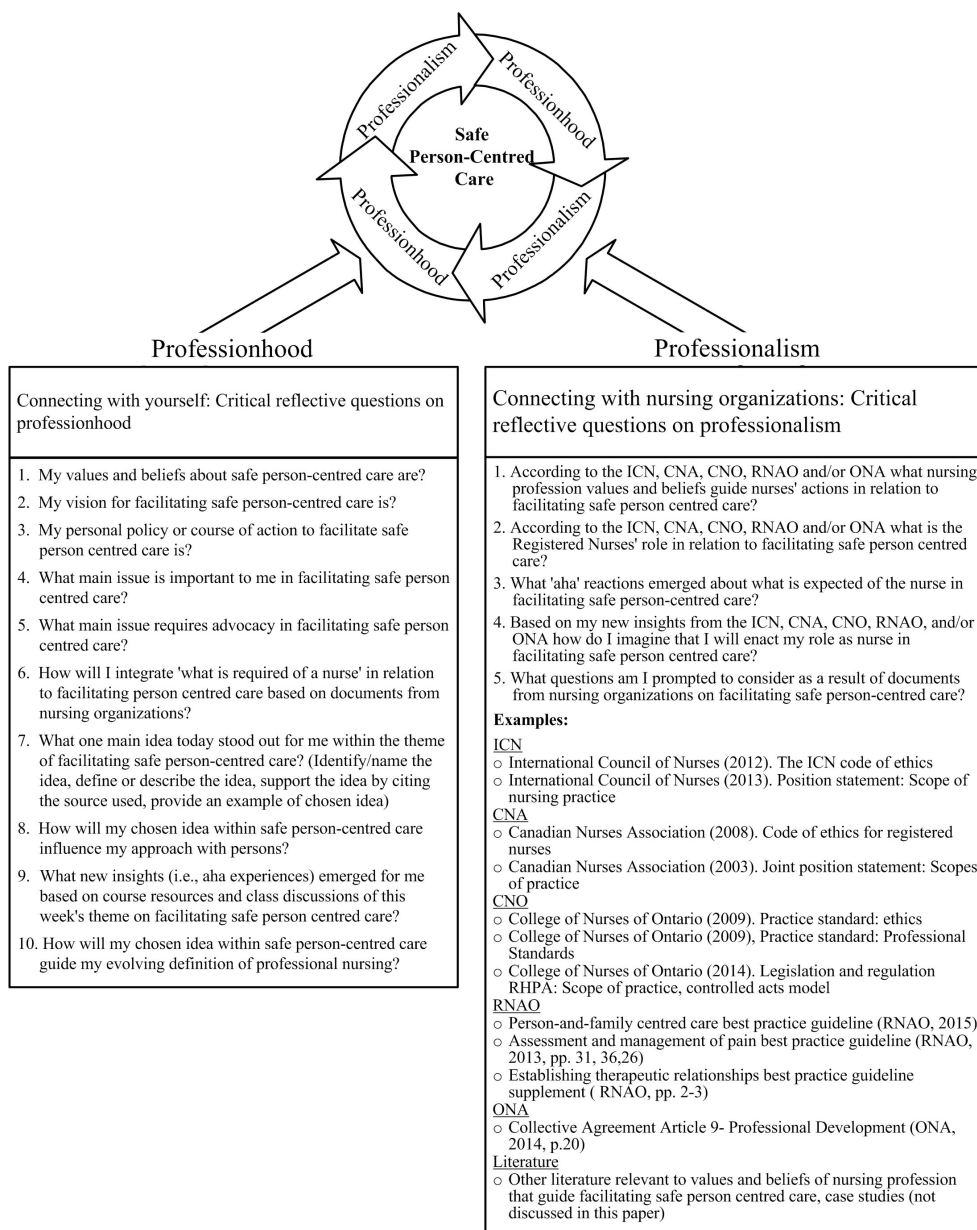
Professionalism
Professionhood
Safe Person-Centred Care
Professionalism
Professionhood
Professionalism

Professionhood

Connecting with yourself: Critical reflective questions on professionhood

1. My values and beliefs about safe person-centred care are?
2. My vision for facilitating safe person-centred care is?
3. My personal policy or course of action to facilitate safe person centred care is?
4. What main issue is important to me in facilitating safe person centred care?
5. What main issue requires advocacy in facilitating safe person centred care?
6. How will I integrate 'what is required of a nurse' in relation to facilitating person centred care based on documents from nursing organizations?
7. What one main idea today stood out for me within the theme of facilitating safe person-centred care? (Identify/name the idea, define or describe the idea, support the idea by citing the source used, provide an example of chosen idea)
8. How will my chosen idea within safe person-centred care influence my approach with persons?
9. What new insights (i.e., aha experiences) emerged for me based on course resources and class discussions of this week's theme on facilitating safe person centred care?
10. How will my chosen idea within safe person-centred care guide my evolving definition of professional nursing?

Professionalism

Connecting with nursing organizations: Critical reflective questions on professionalism

1. According to the ICN, CNA, CNO, RNAO and/or ONA what nursing profession values and beliefs guide nurses' actions in relation to facilitating safe person centred care?
2. According to the ICN, CNA, CNO, RNAO and/or ONA what is the Registered Nurses' role in relation to facilitating safe person centred care?
3. What 'aha' reactions emerged about what is expected of the nurse in facilitating safe person-centred care?
4. Based on my new insights from the ICN, CNA, CNO, RNAO, and/or ONA how do I imagine that I will enact my role as nurse in facilitating safe person centred care?
5. What questions am I prompted to consider as a result of documents from nursing organizations on facilitating safe person-centred care?

Examples:
ICN
○ International Council of Nurses (2012). The ICN code of ethics
○ International Council of Nurses (2013). Position statement: Scope of nursing practice
CNA
○ Canadian Nurses Association (2008). Code of ethics for registered nurses
○ Canadian Nurses Association (2003). Joint position statement: Scopes of practice
CNO
○ College of Nurses of Ontario (2009). Practice standard: ethics
○ College of Nurses of Ontario (2009), Practice standard: Professional Standards
○ College of Nurses of Ontario (2014). Legislation and regulation RHPA: Scope of practice, controlled acts model
RNAO
○ Person-and-family centred care best practice guideline (RNAO, 2015)
○ Assessment and management of pain best practice guideline (RNAO, 2013, pp. 31, 36,26)
○ Establishing therapeutic relationships best practice guideline supplement ( RNAO, pp. 2-3)
ONA
○ Collective Agreement Article 9- Professional Development (ONA, 2014, p.20)
Literature
○ Other literature relevant to values and beliefs of nursing profession that guide facilitating safe person centred care, case studies (not discussed in this paper)